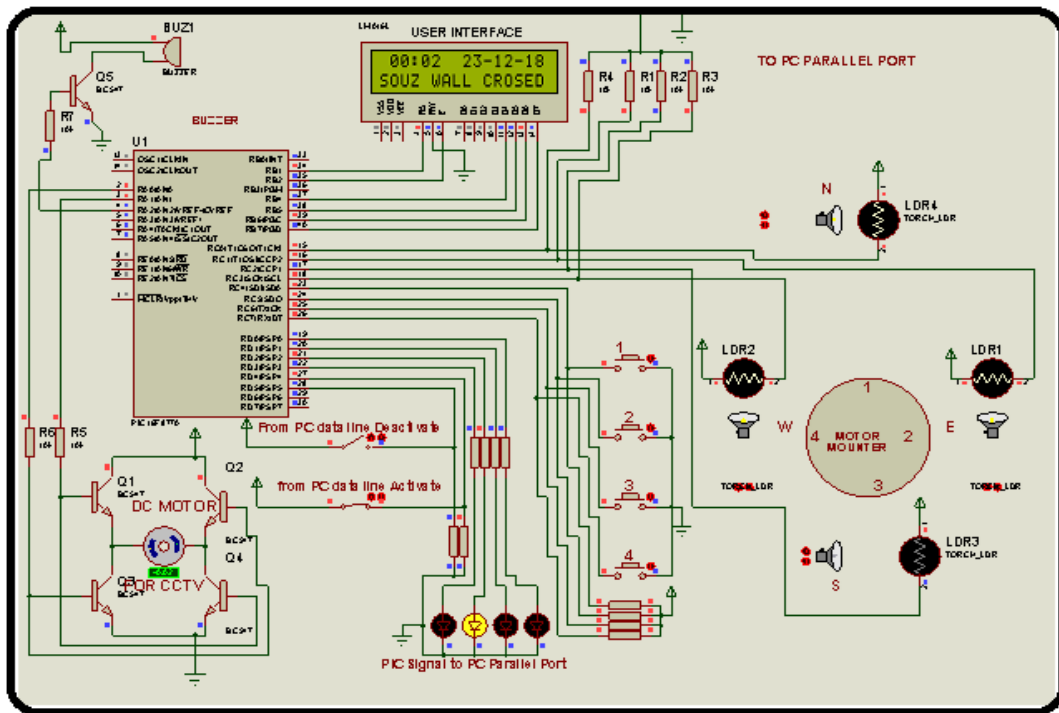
BUZ1
BUZZER
Q5
BC547
R7
10k
BUZZER
U1
LM016L
USER INTERFACE
00:02 23-12-18
SOUZ WALL CROSED
R4
10k
R1
10k
R2
10k
R3
10k
TO PC PARALLEL PORT
N
LDR4
TORCH_LDR
OSC1/CLKIN
OSC2/CLKOUT
RB0/INT
RB1
RB2
RB3/PGM
RB4
RB5
RB6/PGC
RB7/PGD
RC0/T1OSO/T1CKI
RC1/T1OSI/CCP2
RC2/CCP1
RC3/SCK/SCL
RC4/SDI/SDA
RC5/SDO
RC6/TX/CK
RC7/RX/DT
MCLR/Vpp/THV
RD0/PSP0
RD1/PSP1
RD2/PSP2
RD3/PSP3
RD4/PSP4
RD5/PSP5
RD6/PSP6
RD7/PSP7
PIC16F877
LDR2
LDR1
1
2
3
4
W
MOTOR
MOUNTER
E
From PC data line Deactivate
R6
10k
R5
10k
Q1
BC547
Q2
DC MOTOR
BC547
Q4
from PC data line Activate
Q3
BC547
FOR CCTV
BC547
TORCH_LDR
TORCH_LDR
LDR3
TORCH_LDR
S
PIC Signal to PC Parallel Port